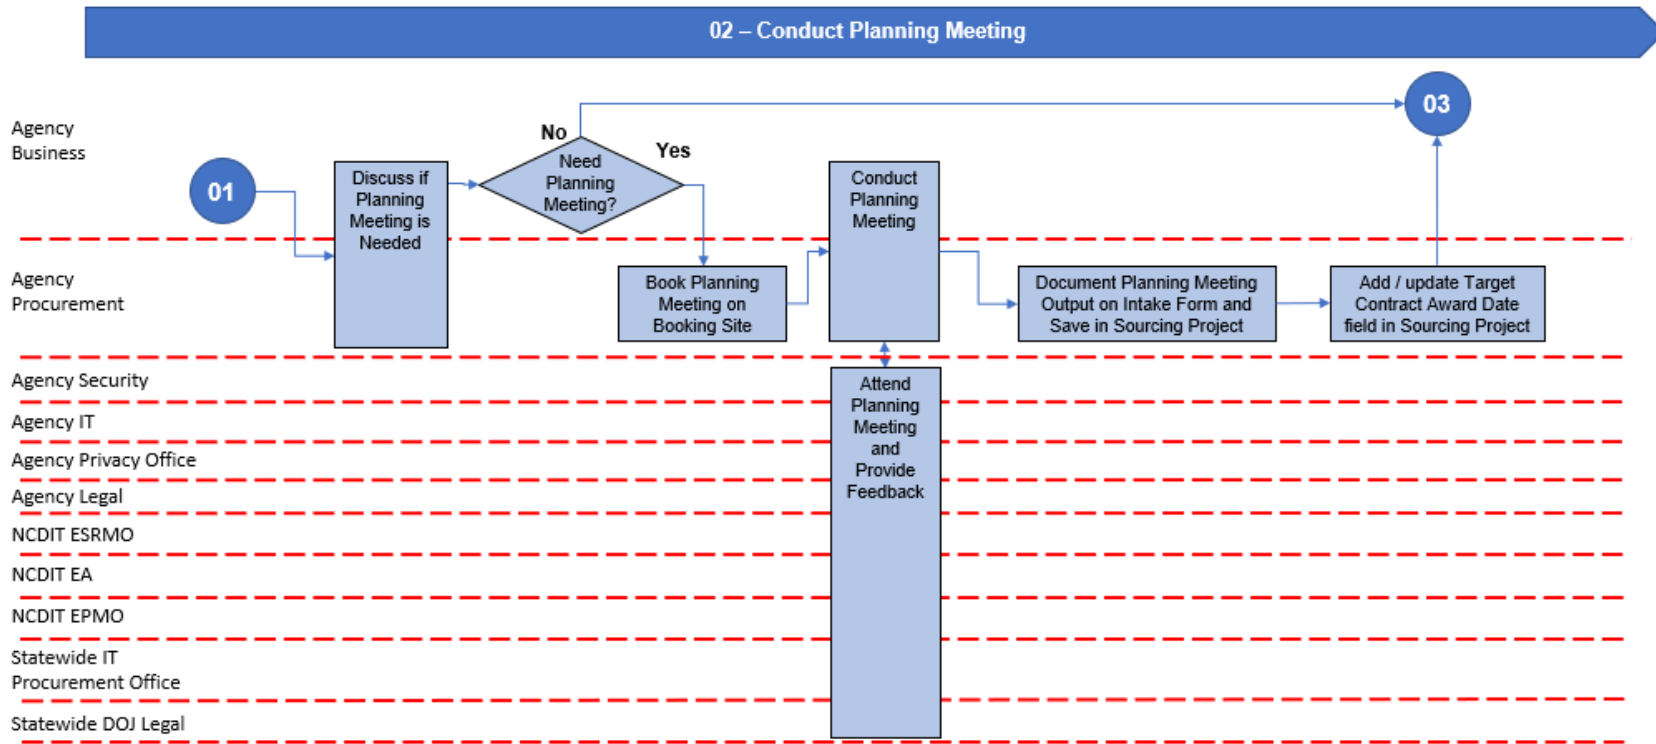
02 – Conduct Planning Meeting

Agency Business

01

Discuss if Planning Meeting is Needed

No

Need Planning Meeting?

Yes

Conduct Planning Meeting

03

Agency Procurement

Book Planning Meeting on Booking Site

Document Planning Meeting Output on Intake Form and Save in Sourcing Project

Add / update Target Contract Award Date field in Sourcing Project

Agency Security

Agency IT

Agency Privacy Office

Agency Legal

NCDIT ESRMO

NCDIT EA

NCDIT EPMO

Statewide IT Procurement Office

Statewide DOJ Legal

Attend Planning Meeting and Provide Feedback